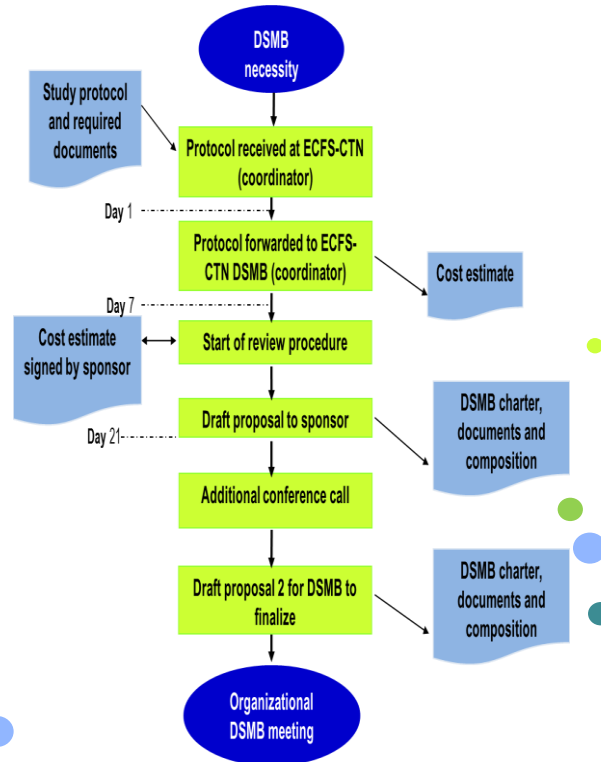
DSMB necessity

Study protocol and required documents

Protocol received at ECFS-CTN (coordinator)

Day 1

Protocol forwarded to ECFS-CTN DSMB (coordinator)

Cost estimate

Day 7

Cost estimate signed by sponsor

Start of review procedure

Draft proposal to sponsor

Day 21

DSMB charter, documents and composition

Additional conference call

Draft proposal 2 for DSMB to finalize

DSMB charter, documents and composition

Organizational DSMB meeting